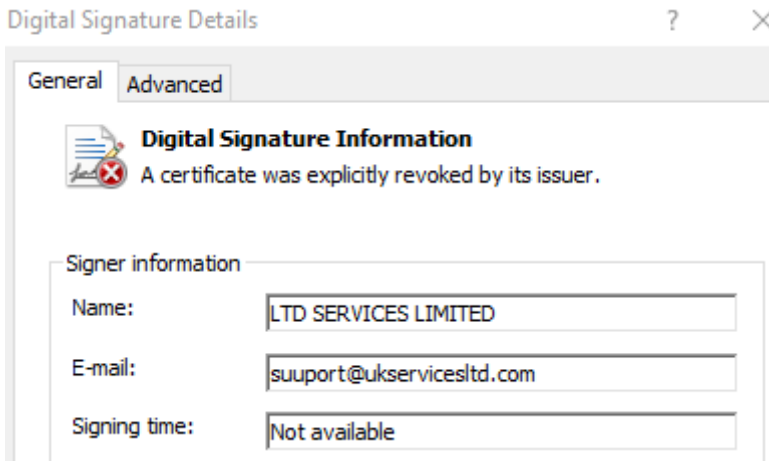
Digital Signature Details

?

×

General

Advanced

Digital Signature Information

A certificate was explicitly revoked by its issuer.

Signer information

Name: LTD SERVICES LIMITED

E-mail: suuport@ukservicesltd.com

Signing time: Not available